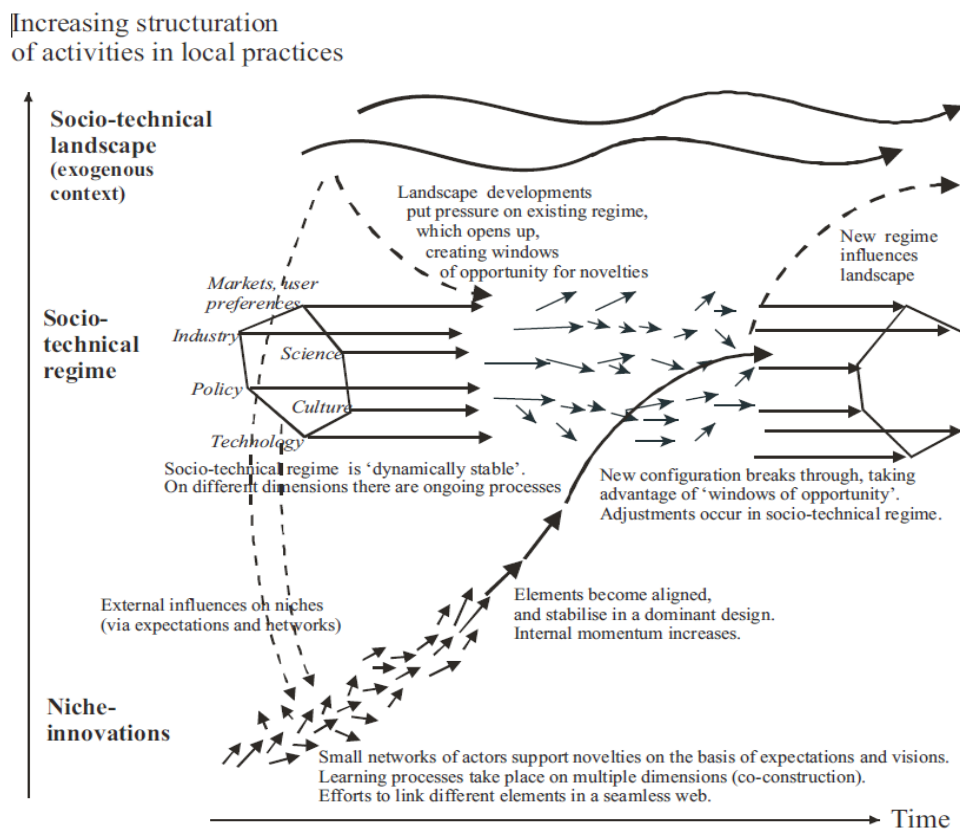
Increasing structuration of activities in local practices

Socio-technical landscape (exogenous context)

Landscape developments put pressure on existing regime, which opens up, creating windows of opportunity for novelties

New regime influences landscape

Socio-technical regime

Markets, user preferences

Industry

Science

Policy

Culture

Technology

Socio-technical regime is 'dynamically stable'. On different dimensions there are ongoing processes

New configuration breaks through, taking advantage of 'windows of opportunity'. Adjustments occur in socio-technical regime.

Elements become aligned, and stabilise in a dominant design. Internal momentum increases.

External influences on niches (via expectations and networks)

Niche-innovations

Small networks of actors support novelties on the basis of expectations and visions. Learning processes take place on multiple dimensions (co-construction). Efforts to link different elements in a seamless web.

Time